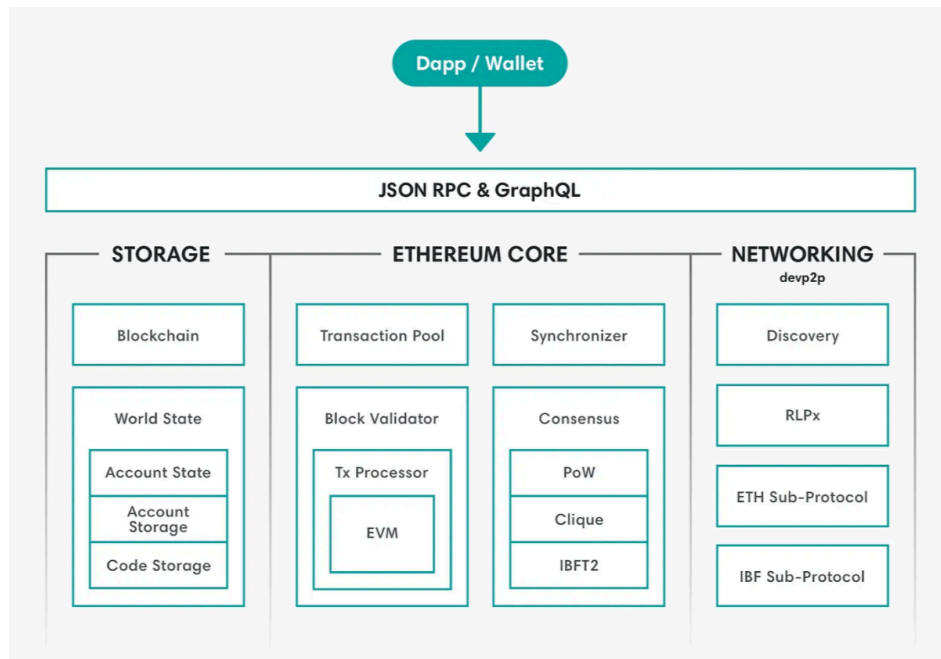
Dapp / Wallet

JSON RPC & GraphQL

STORAGE

Blockchain

World State

Account State

Account Storage

Code Storage

ETHEREUM CORE

Transaction Pool

Synchronizer

Block Validator

Tx Processor

EVM

Consensus

PoW

Clique

IBFT2

NETWORKING

devp2p

Discovery

RLPx

ETH Sub-Protocol

IBF Sub-Protocol